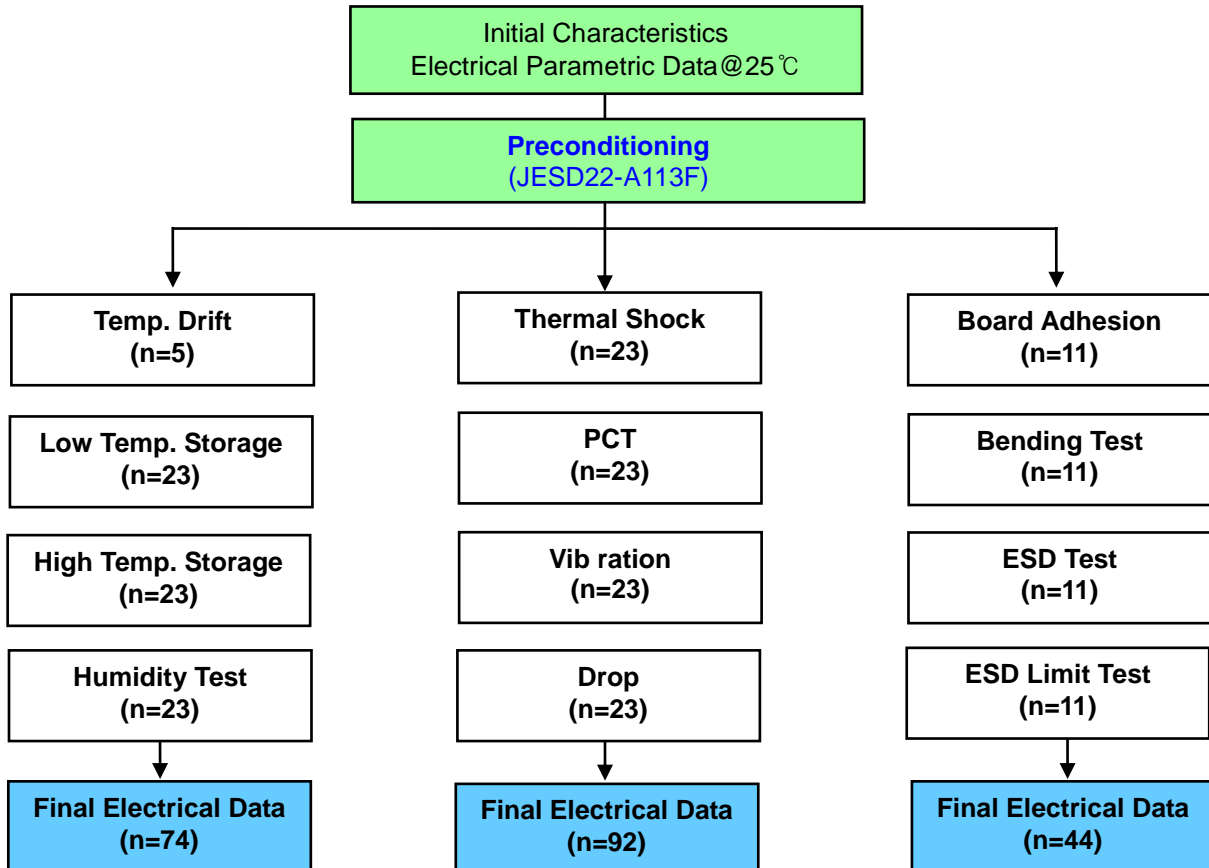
Initial Characteristics
Electrical Parametric Data@25℃

Preconditioning
(JESD22-A113F)

Temp. Drift
(n=5)

Low Temp. Storage
(n=23)

High Temp. Storage
(n=23)

Humidity Test
(n=23)

Final Electrical Data
(n=74)

Thermal Shock
(n=23)

PCT
(n=23)

Vib ration
(n=23)

Drop
(n=23)

Final Electrical Data
(n=92)

Board Adhesion
(n=11)

Bending Test
(n=11)

ESD Test
(n=11)

ESD Limit Test
(n=11)

Final Electrical Data
(n=44)